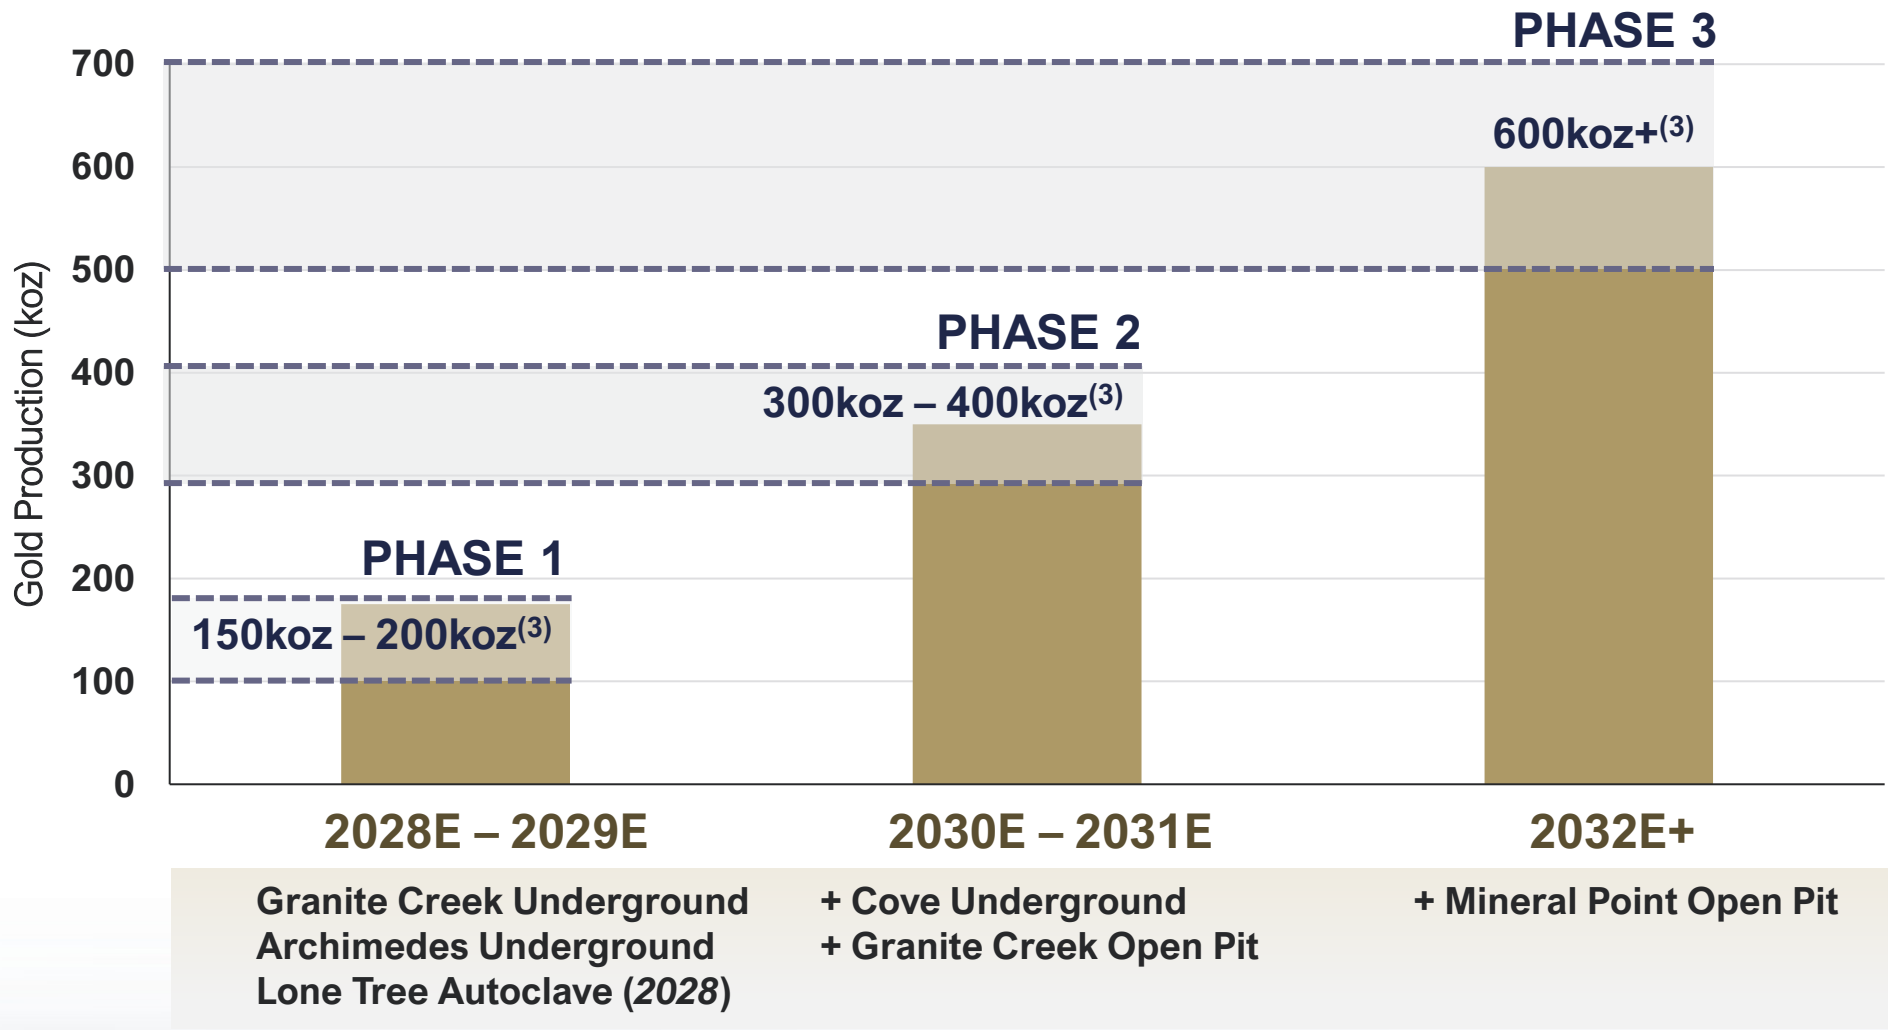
PHASE 3

700
600
500
400
300
200
100
0

Gold Production (koz)

600koz+$^{(3)}$

PHASE 2

300koz – 400koz$^{(3)}$

PHASE 1

150koz – 200koz$^{(3)}$

2028E – 2029E

2030E – 2031E

2032E+

Granite Creek Underground
Archimedes Underground
Lone Tree Autoclave (*2028*)

+ Cove Underground
+ Granite Creek Open Pit

+ Mineral Point Open Pit